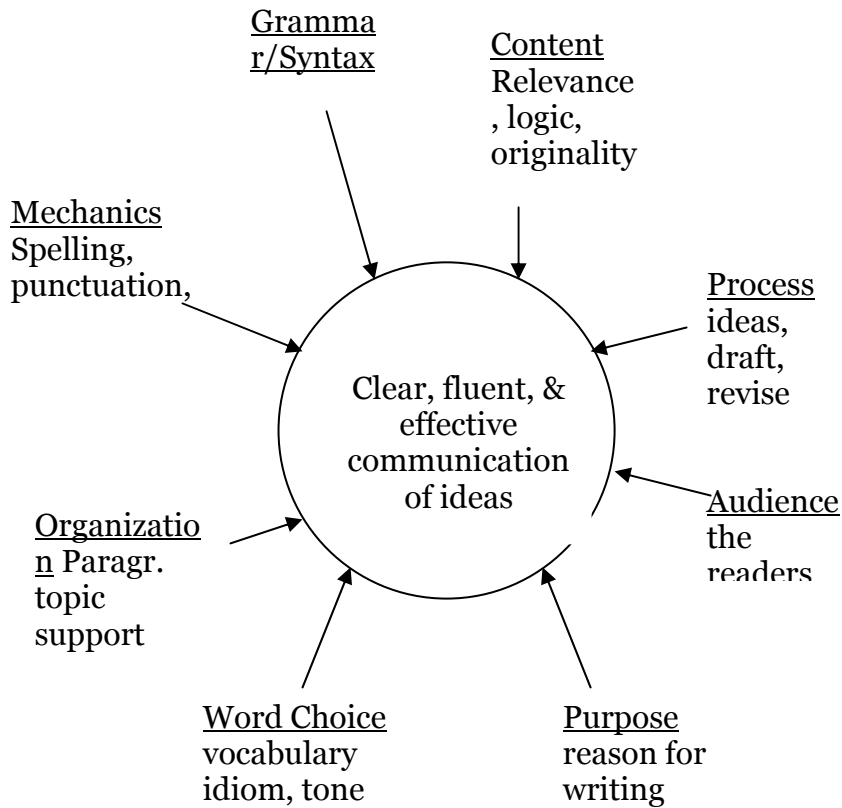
Grammar/Syntax

Content Relevance, logic, originality

Mechanics Spelling, punctuation,

Process ideas, draft, revise

Clear, fluent, & effective communication of ideas

Audience the readers

Organization Paragr. topic support

Word Choice vocabulary idiom, tone

Purpose reason for writing